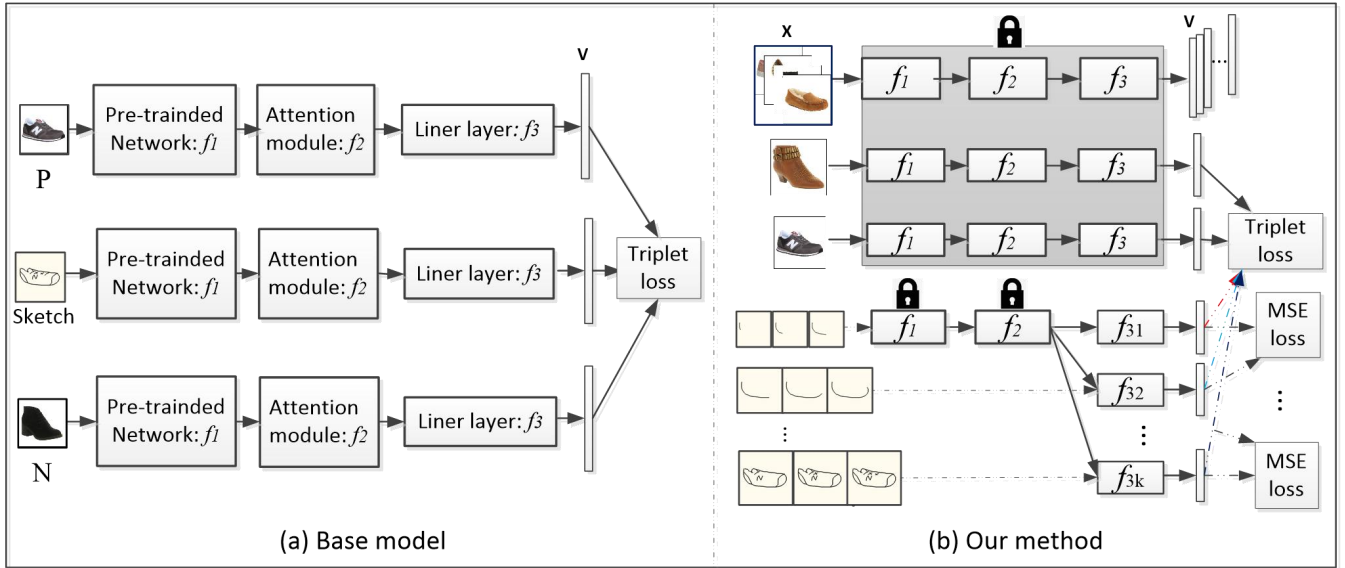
v

P

Pre-trainded Network: $f_1$

Attention module: $f_2$

Liner layer: $f_3$

Sketch

Pre-trainded Network: $f_1$

Attention module: $f_2$

Liner layer: $f_3$

Triplet loss

N

Pre-trainded Network: $f_1$

Attention module: $f_2$

Liner layer: $f_3$

(a) Base model

X

v

$f_1$ $f_2$ $f_3$

$f_1$ $f_2$ $f_3$

$f_1$ $f_2$ $f_3$

Triplet loss

$f_1$ $f_2$

$f_{31}$

MSE loss

$f_{32}$

⋮

⋮

⋮

$f_{3k}$

MSE loss

(b) Our method